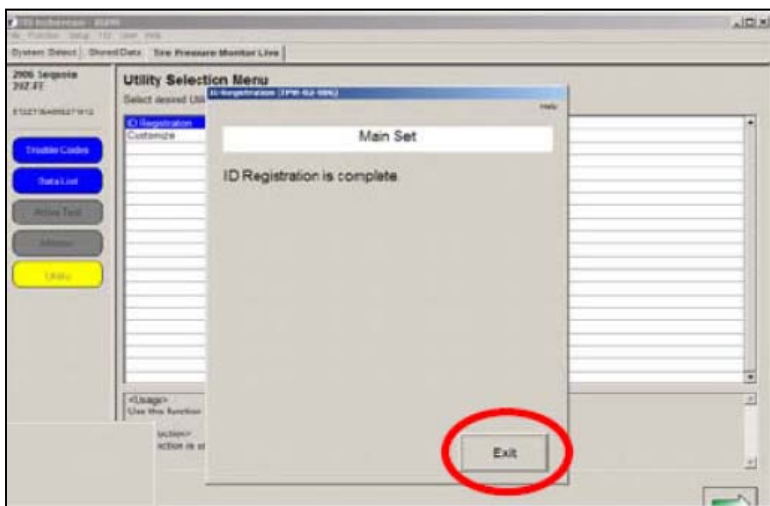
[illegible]
System Select | Stored Data | Tire Pressure Monitor Live |
2006 Sequoia
2UZ-FE
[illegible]
Trouble Codes
Data List
Active Test
Monitor
Utility
Utility Selection Menu
Select desired Uti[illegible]
ID Registration
Customize
<Usage>
Use this function
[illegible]ction>
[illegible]ction is st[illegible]
ID Registration (TPM-02-006)
Help
Main Set
ID Registration is complete.
Exit